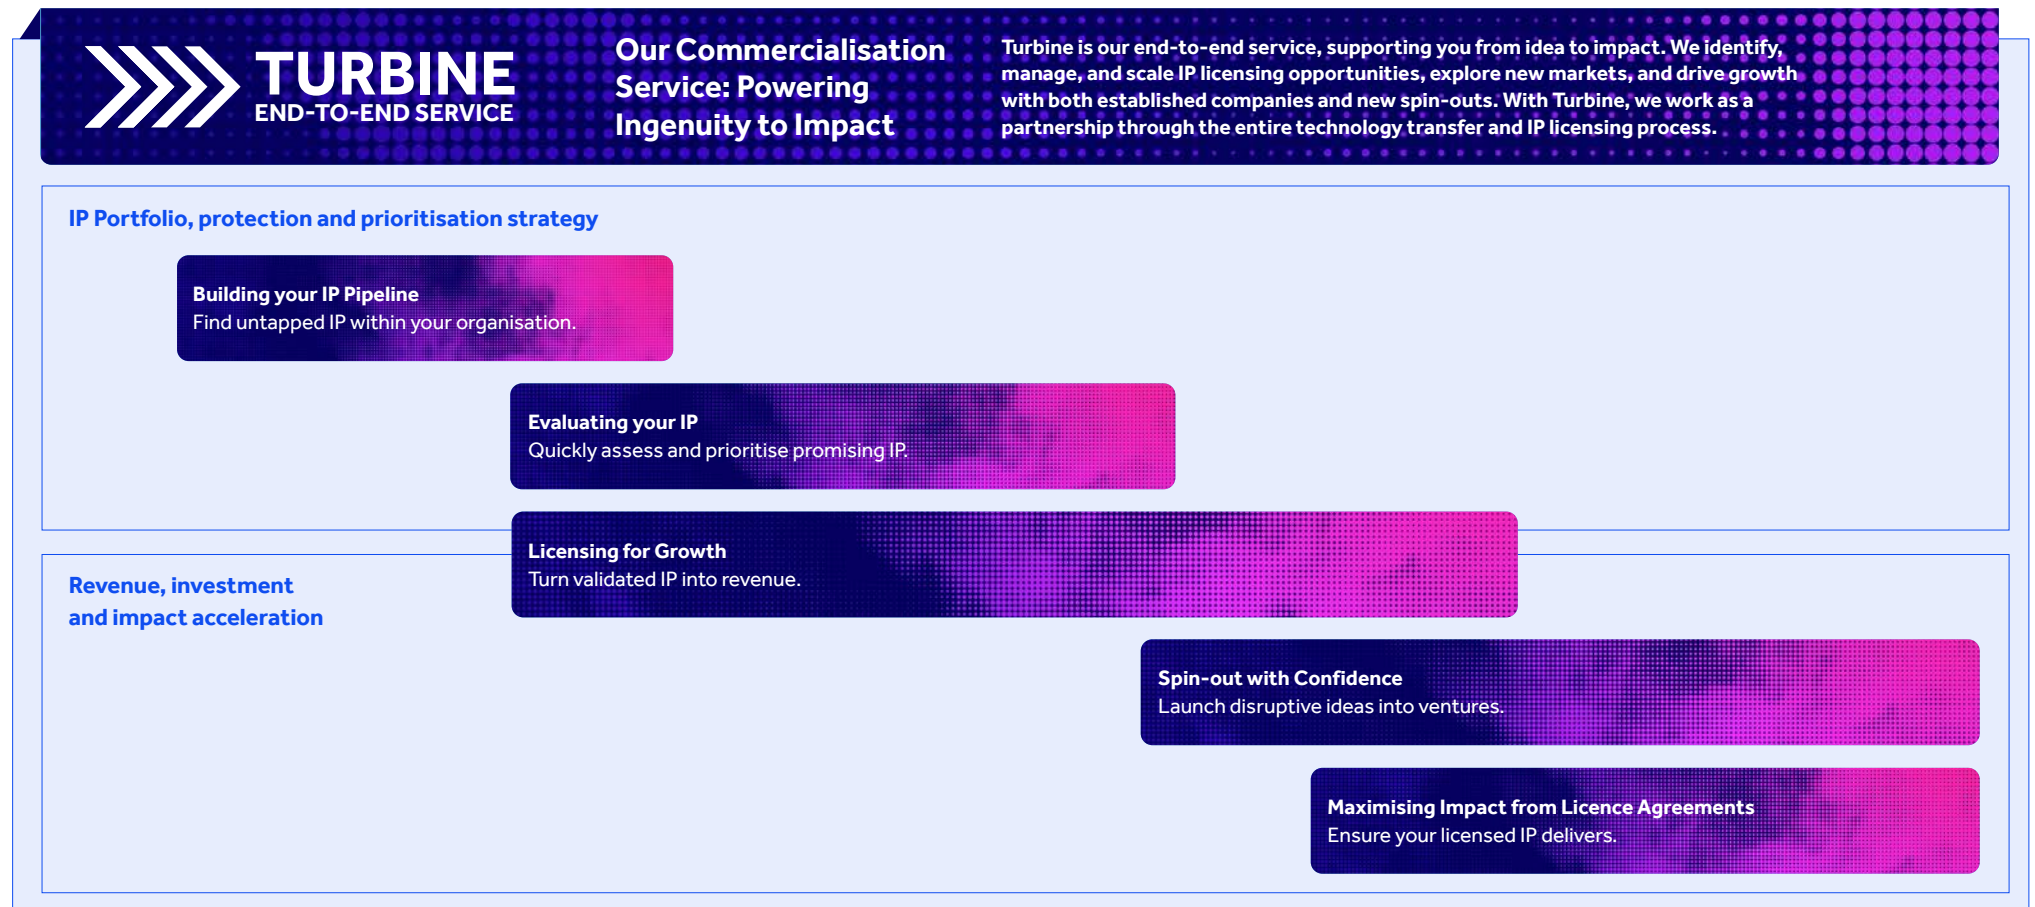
TURBINE
END-TO-END SERVICE

Our Commercialisation Service: Powering Ingenuity to Impact

Turbine is our end-to-end service, supporting you from idea to impact. We identify, manage, and scale IP licensing opportunities, explore new markets, and drive growth with both established companies and new spin-outs. With Turbine, we work as a partnership through the entire technology transfer and IP licensing process.

IP Portfolio, protection and prioritisation strategy

Building your IP Pipeline
Find untapped IP within your organisation.

Evaluating your IP
Quickly assess and prioritise promising IP.

Licensing for Growth
Turn validated IP into revenue.

Revenue, investment and impact acceleration

Spin-out with Confidence
Launch disruptive ideas into ventures.

Maximising Impact from Licence Agreements
Ensure your licensed IP delivers.